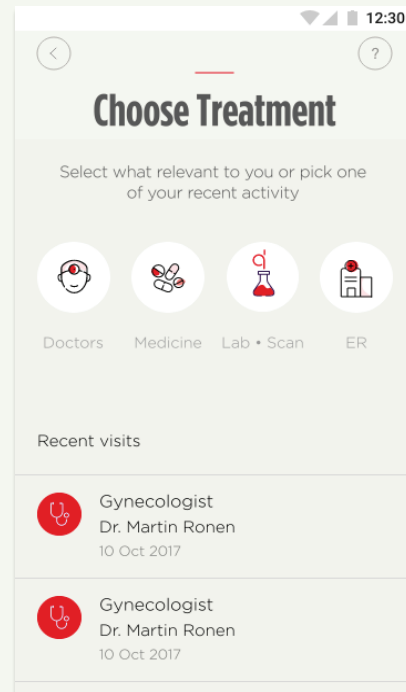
12:30

<

?

Choose Treatment

Select what relevant to you or pick one of your recent activity

Doctors

Medicine

Lab • Scan

ER

Recent visits

Gynecologist
Dr. Martin Ronen
10 Oct 2017

Gynecologist
Dr. Martin Ronen
10 Oct 2017